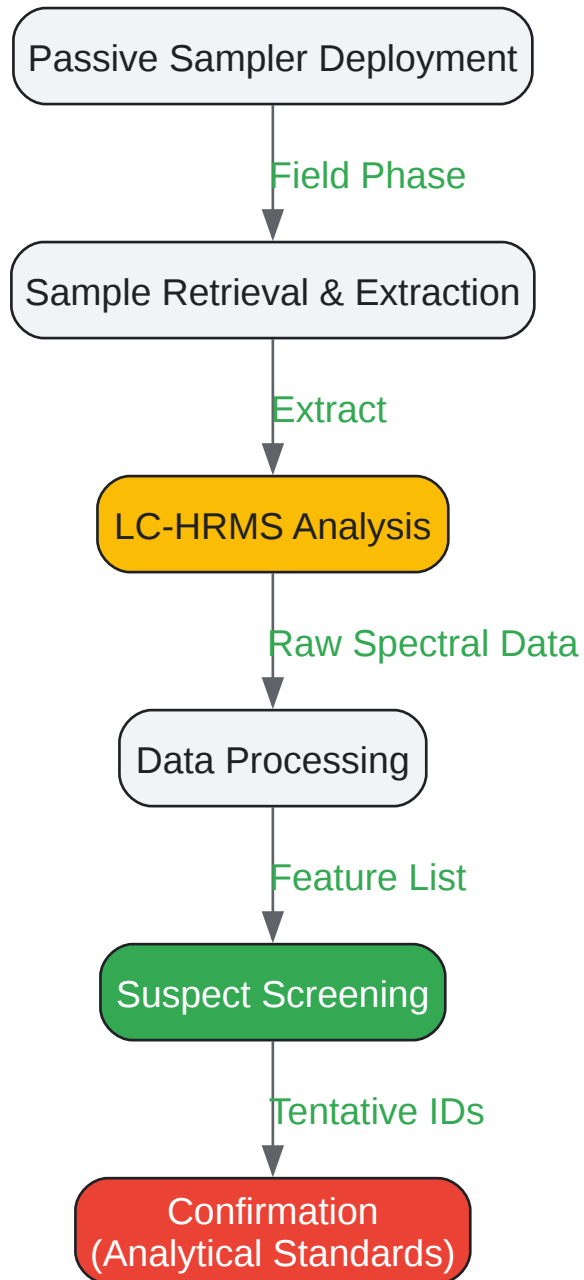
Passive Sampler Deployment

Field Phase

Sample Retrieval & Extraction

Extract

LC-HRMS Analysis

Raw Spectral Data

Data Processing

Feature List

Suspect Screening

Tentative IDs

Confirmation
(Analytical Standards)